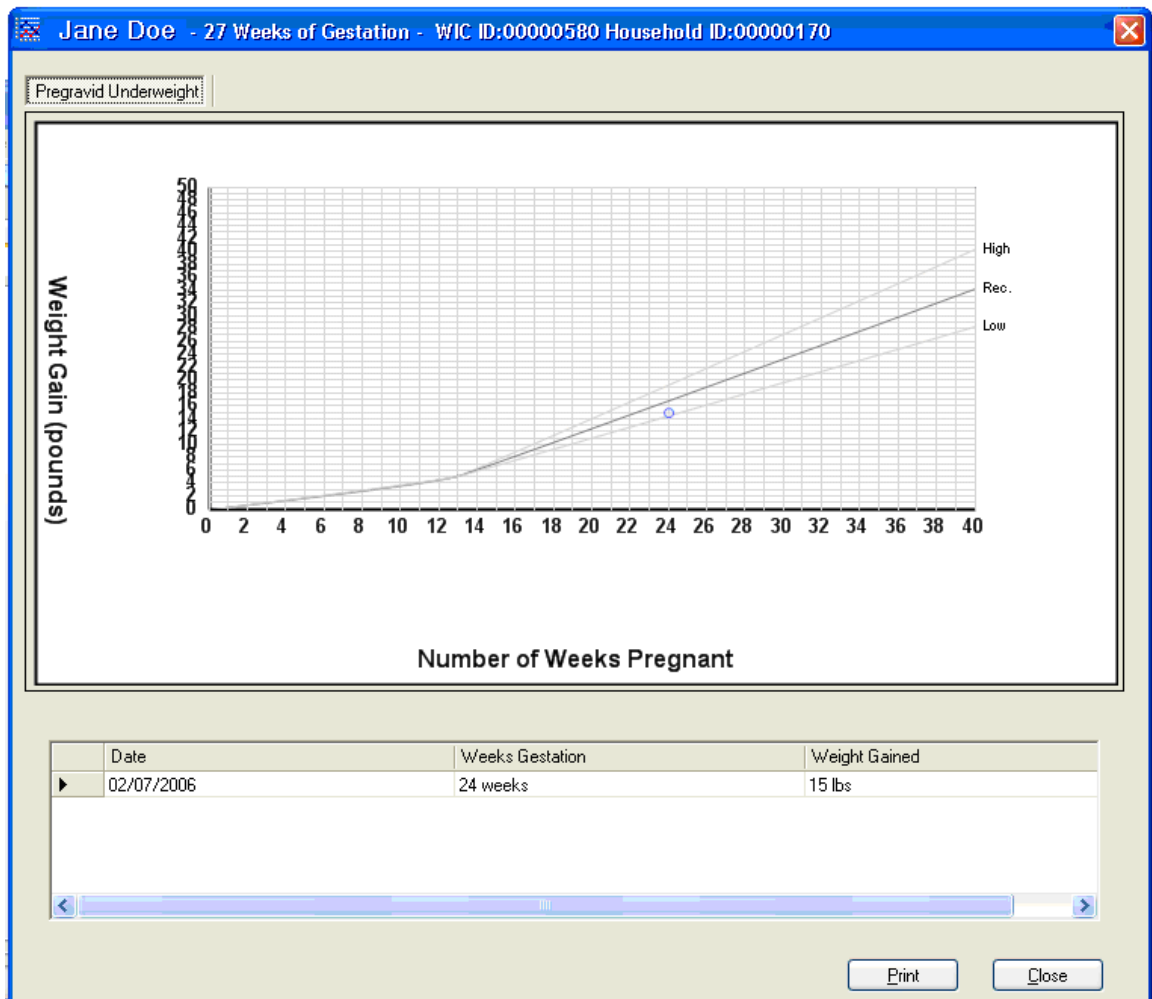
Jane Doe - 27 Weeks of Gestation - WIC ID:00000580 Household ID:00000170

Pregravid Underweight

Weight Gain (pounds)

50
48
46
44
42
40
38
36
34
32
30
28
26
24
22
20
18
16
14
12
10
8
6
4
2
0

0 2 4 6 8 10 12 14 16 18 20 22 24 26 28 30 32 34 36 38 40

High
Rec.
Low

Number of Weeks Pregnant

| | Date | Weeks Gestation | Weight Gained |
|---|---|---|---|
| ▶ | 02/07/2006 | 24 weeks | 15 lbs |

Print Close